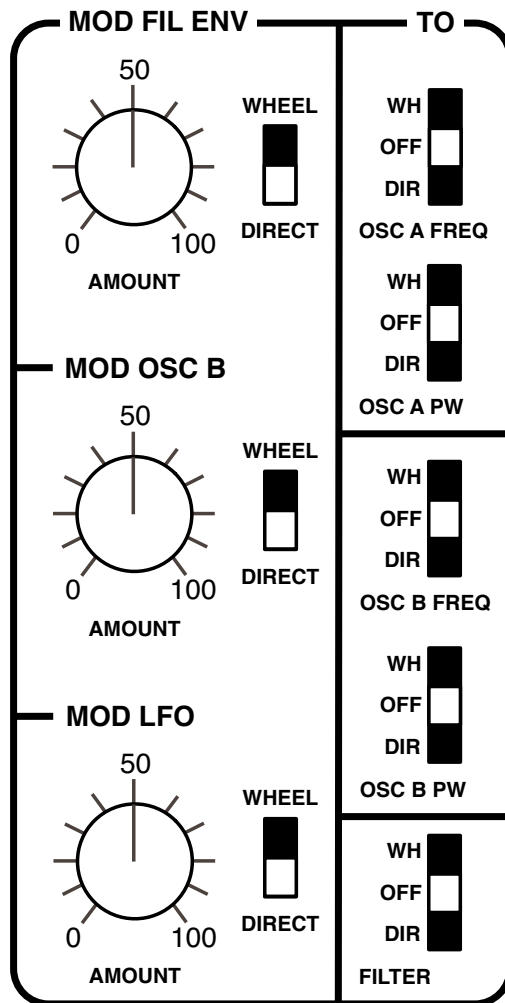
MOD FIL ENV

50

0 100

AMOUNT

WHEEL

DIRECT

MOD OSC B

50

0 100

AMOUNT

WHEEL

DIRECT

MOD LFO

50

0 100

AMOUNT

WHEEL

DIRECT

TO

WH
OFF
DIR
OSC A FREQ

WH
OFF
DIR
OSC A PW

WH
OFF
DIR
OSC B FREQ

WH
OFF
DIR
OSC B PW

WH
OFF
DIR
FILTER